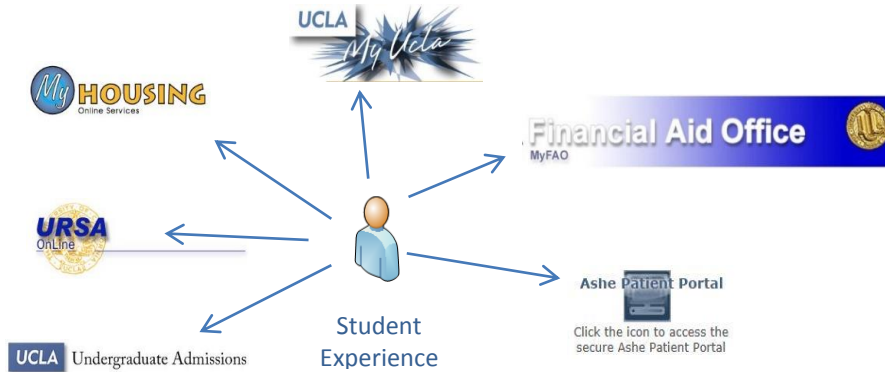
UCLA
My Ucla

My HOUSING
Online Services

Financial Aid Office
MyFAO

URSA
OnLine

Ashe Patient Portal
Click the icon to access the secure Ashe Patient Portal

Student Experience

UCLA Undergraduate Admissions